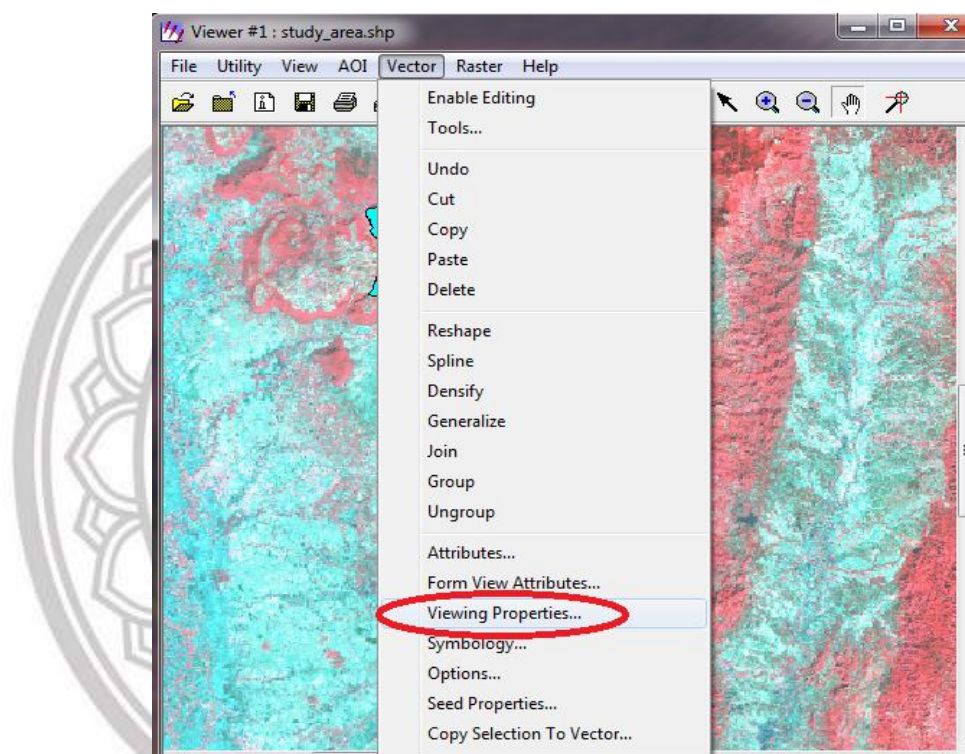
Viewer #1 : study_area.shp

File Utility View AOI Vector Raster Help

Enable Editing
Tools...

Undo
Cut
Copy
Paste
Delete

Reshape
Spline
Densify
Generalize
Join
Group
Ungroup

Attributes...
Form View Attributes...
Viewing Properties...
Symbology...
Options...
Seed Properties...
Copy Selection To Vector...